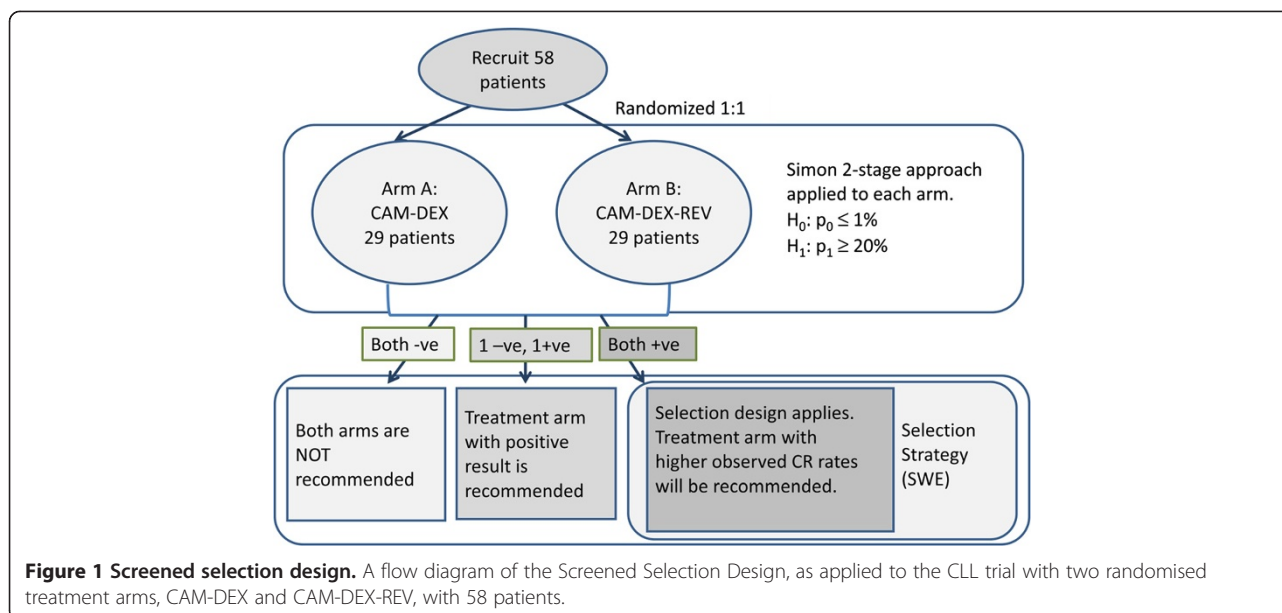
Recruit 58 patients

Randomized 1:1

Arm A: CAM-DEX 29 patients

Arm B: CAM-DEX-REV 29 patients

Simon 2-stage approach applied to each arm.
$H_0$: $p_0 \leq 1\%$
$H_1$: $p_1 \geq 20\%$

Both -ve

1 –ve, 1+ve

Both +ve

Both arms are NOT recommended

Treatment arm with positive result is recommended

Selection design applies. Treatment arm with higher observed CR rates will be recommended.

Selection Strategy (SWE)

**Figure 1 Screened selection design.** A flow diagram of the Screened Selection Design, as applied to the CLL trial with two randomised treatment arms, CAM-DEX and CAM-DEX-REV, with 58 patients.